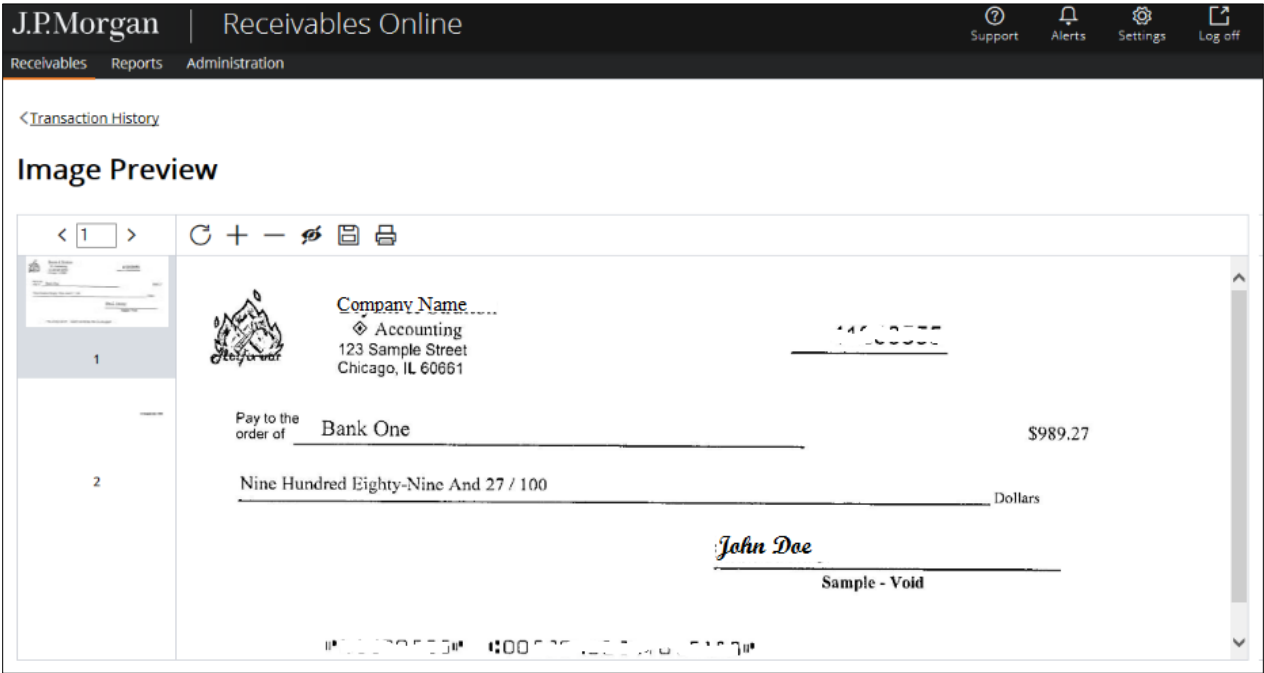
J.P.Morgan | Receivables Online

Support Alerts Settings Log off

Receivables Reports Administration

<Transaction History

Image Preview

< 1 >

1

2

Company Name
Accounting
123 Sample Street
Chicago, IL 60661

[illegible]

Pay to the order of Bank One

$989.27

Nine Hundred Eighty-Nine And 27 / 100 Dollars

John Doe

Sample - Void

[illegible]